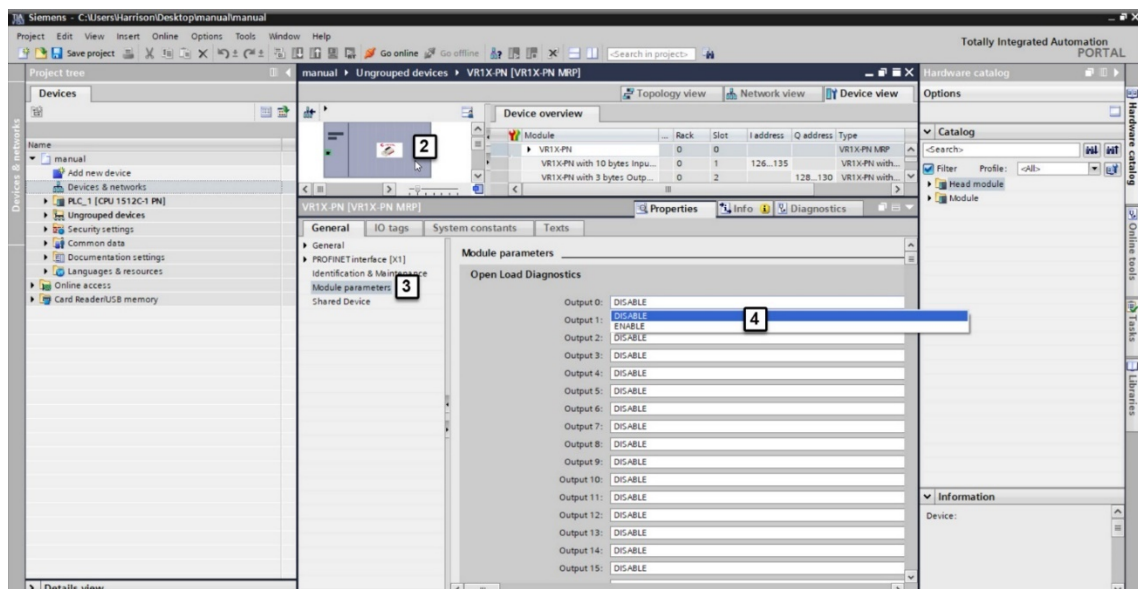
Siemens - C:\Users\Harrison\Desktop\manual\manual

Project Edit View Insert Online Options Tools Window Help

Save project Go online Go offline <Search in project>

Totally Integrated Automation PORTAL

Project tree

Devices

Name

manual
Add new device
Devices & networks
PLC_1 [CPU 1512C-1 PN]
Ungrouped devices
Security settings
Common data
Documentation settings
Languages & resources
Online access
Card Reader/USB memory

Details view

manual ▸ Ungrouped devices ▸ VR1X-PN [VR1X-PN MRP]

Topology view Network view Device view

Device overview

2

| Module | ... | Rack | Slot | I address | Q address | Type |
|---|---|---|---|---|---|---|
| VR1X-PN | | 0 | 0 | | | VR1X-PN MRP |
| VR1X-PN with 10 bytes Inpu... | | 0 | 1 | 126...135 | | VR1X-PN with... |
| VR1X-PN with 3 bytes Outp... | | 0 | 2 | | 128...130 | VR1X-PN with... |

VR1X-PN [VR1X-PN MRP]

Properties Info Diagnostics

General IO tags System constants Texts

General
PROFINET interface [X1]
Identification & Maintenance
Module parameters 3
Shared Device

Module parameters

Open Load Diagnostics

Output 0: DISABLE
Output 1: DISABLE
ENABLE
4
Output 2: DISABLE
Output 3: DISABLE
Output 4: DISABLE
Output 5: DISABLE
Output 6: DISABLE
Output 7: DISABLE
Output 8: DISABLE
Output 9: DISABLE
Output 10: DISABLE
Output 11: DISABLE
Output 12: DISABLE
Output 13: DISABLE
Output 14: DISABLE
Output 15: DISABLE

Hardware catalog

Options

Catalog

<Search>

Filter Profile: <All>

Head module
Module

Information

Device:

Hardware catalog
Online tools
Tasks
Libraries
Devices & networks